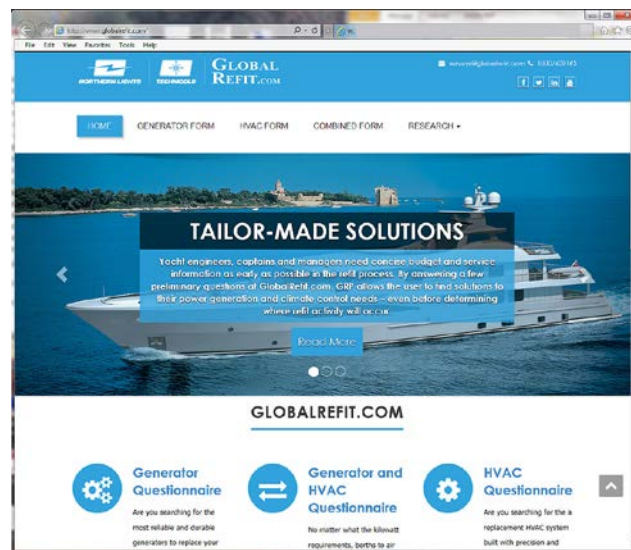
http://www.globalrefit.com/

File Edit View Favorites Tools Help

NORTHERN LIGHTS TECHNICOLD GLOBAL REFIT.COM

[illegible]@globalrefit.com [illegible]

HOME GENERATOR FORM HVAC FORM COMBINED FORM RESEARCH

TAILOR-MADE SOLUTIONS

Yacht engineers, captains and managers need concise budget and service information as early as possible in the refit process. By answering a few preliminary questions at GlobalRefit.com, GRP allows the user to find solutions to their power generation and climate control needs – even before determining where refit activity will occur.

Read More

GLOBALREFIT.COM

Generator Questionnaire

Are you searching for the most reliable and durable generators to replace your

Generator and HVAC Questionnaire

No matter what the kilowatt requirements, berths to air

HVAC Questionnaire

Are you searching for the a replacement HVAC system built with precision and